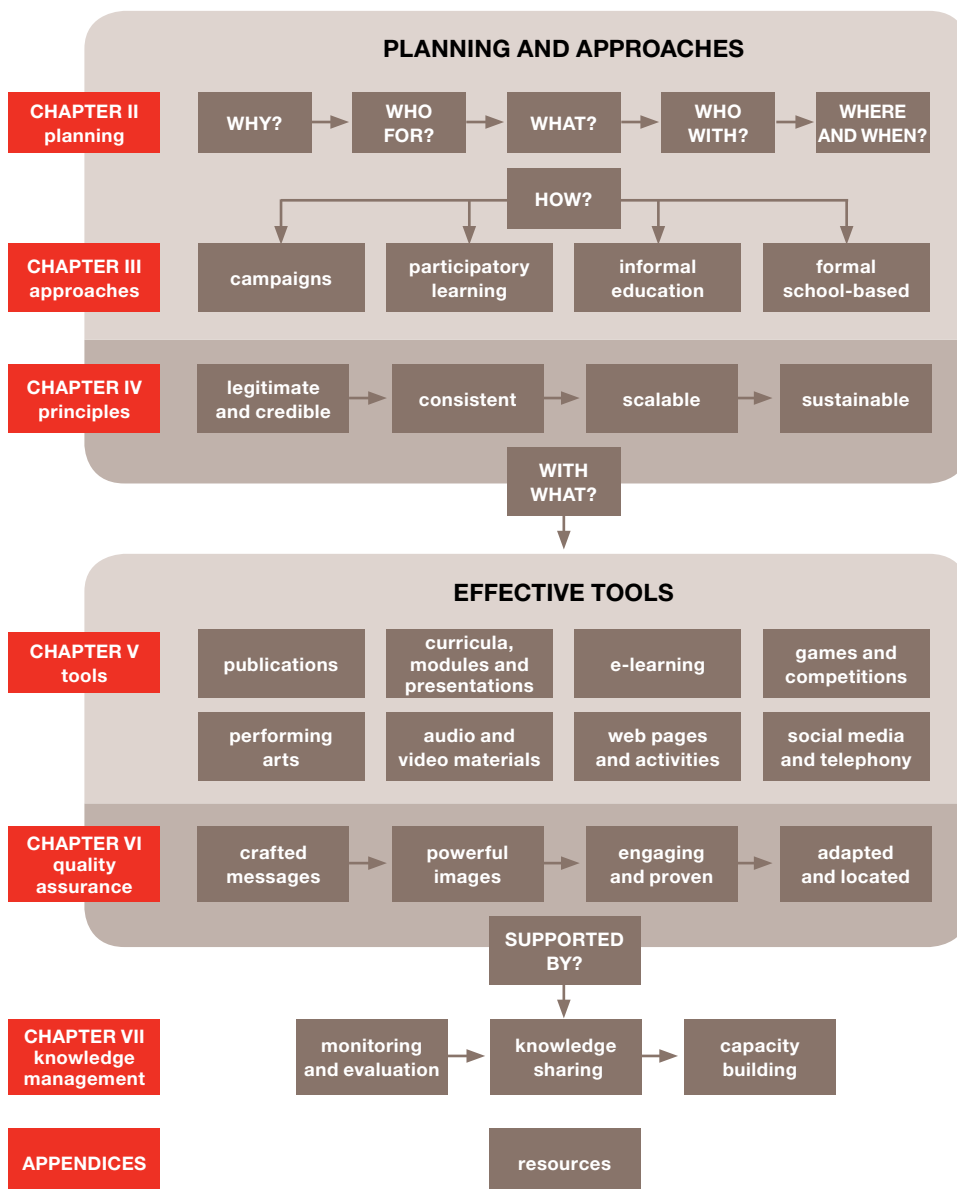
PLANNING AND APPROACHES

CHAPTER II
planning

WHY?

WHO FOR?

WHAT?

WHO WITH?

WHERE AND WHEN?

HOW?

CHAPTER III
approaches

campaigns

participatory learning

informal education

formal school-based

CHAPTER IV
principles

legitimate and credible

consistent

scalable

sustainable

WITH WHAT?

EFFECTIVE TOOLS

CHAPTER V
tools

publications

curricula, modules and presentations

e-learning

games and competitions

performing arts

audio and video materials

web pages and activities

social media and telephony

CHAPTER VI
quality assurance

crafted messages

powerful images

engaging and proven

adapted and located

SUPPORTED BY?

CHAPTER VII
knowledge management

monitoring and evaluation

knowledge sharing

capacity building

APPENDICES

resources